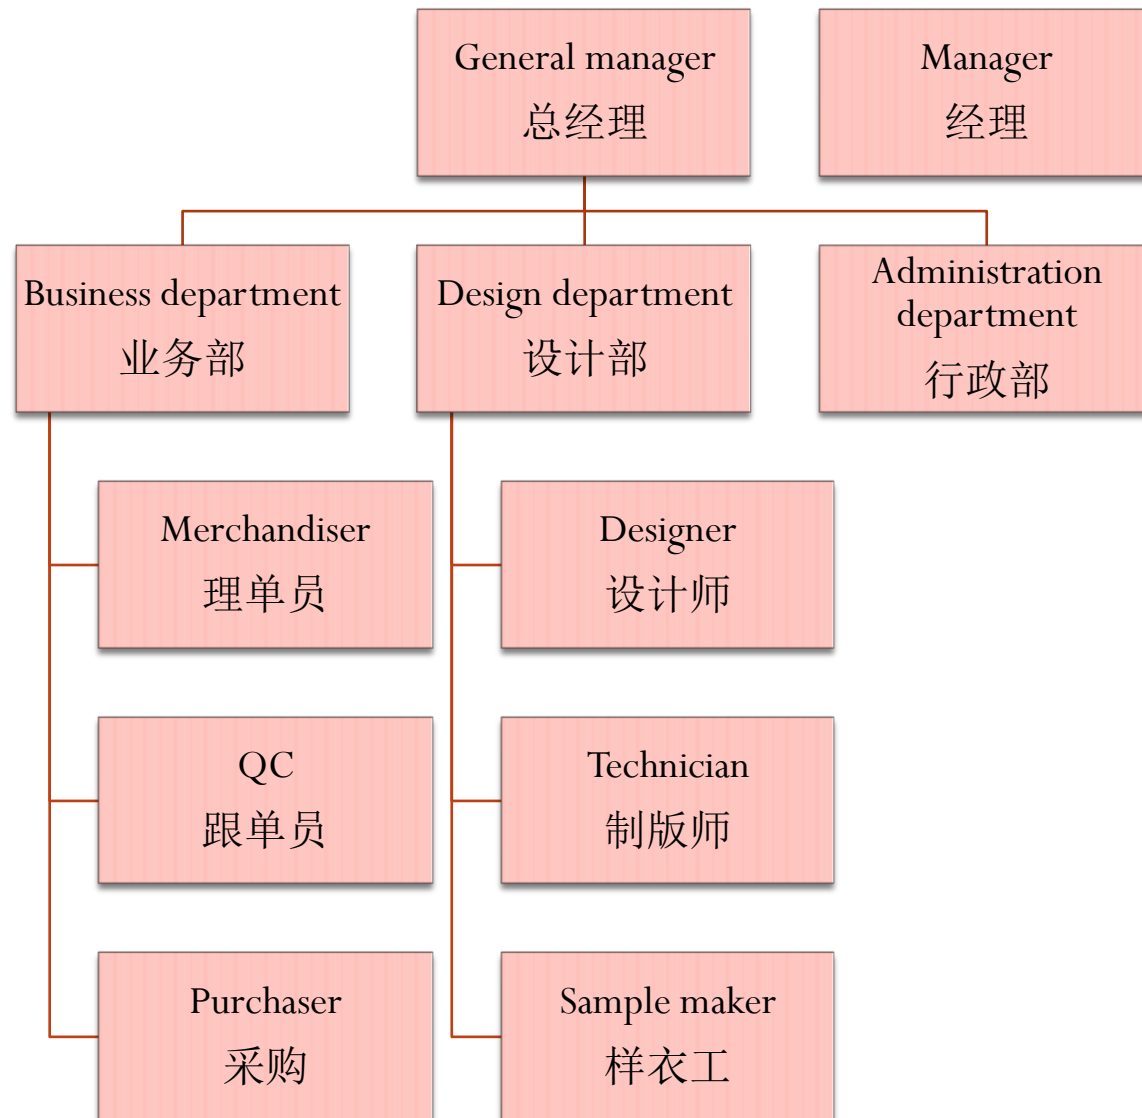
General manager
总经理

Manager
经理

Business department
业务部

Design department
设计部

Administration department
行政部

Merchandiser
理单员

QC
跟单员

Purchaser
采购

Designer
设计师

Technician
制版师

Sample maker
样衣工